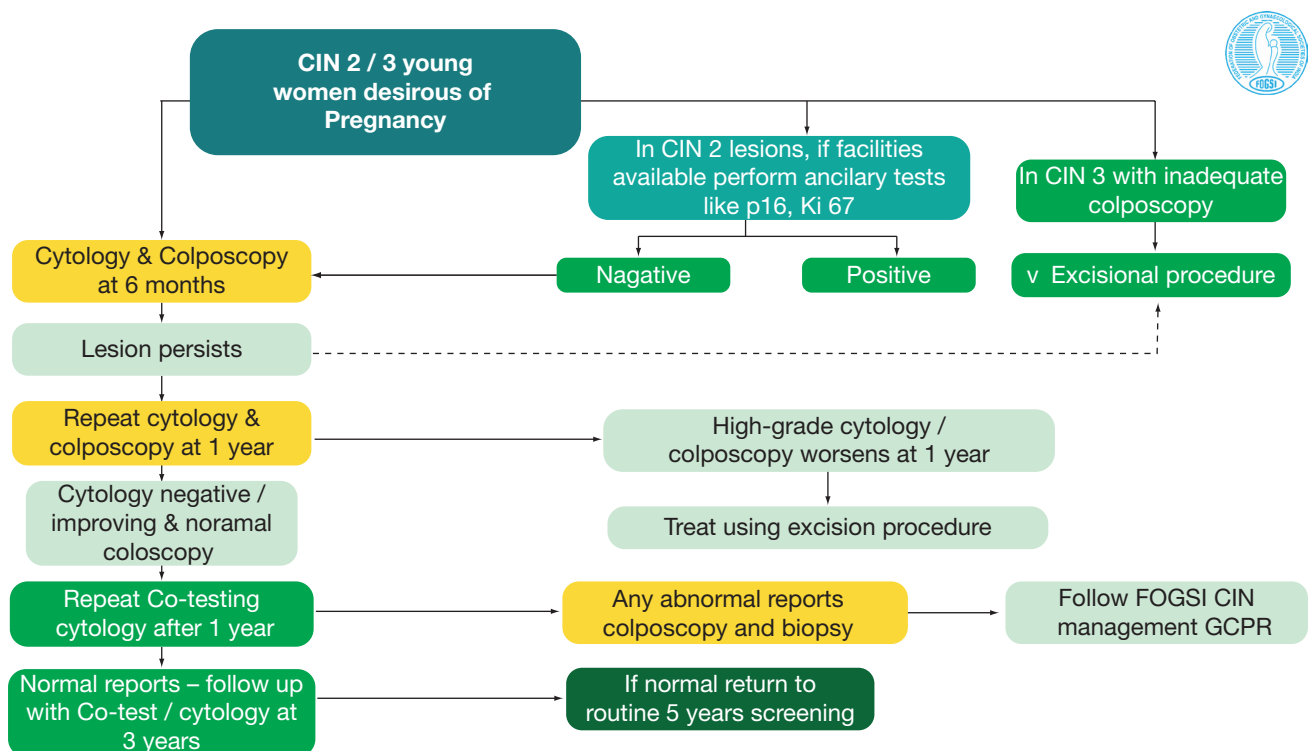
CIN 2 / 3 young women desirous of Pregnancy

In CIN 2 lesions, if facilities available perform ancilary tests like p16, Ki 67

In CIN 3 with inadequate colposcopy

Cytology & Colposcopy at 6 months

Nagative

Positive

v Excisional procedure

Lesion persists

Repeat cytology & colposcopy at 1 year

High-grade cytology / colposcopy worsens at 1 year

Cytology negative / improving & noramal coloscopy

Treat using excision procedure

Repeat Co-testing cytology after 1 year

Any abnormal reports colposcopy and biopsy

Follow FOGSI CIN management GCPR

Normal reports – follow up with Co-test / cytology at 3 years

If normal return to routine 5 years screening

FOGSI